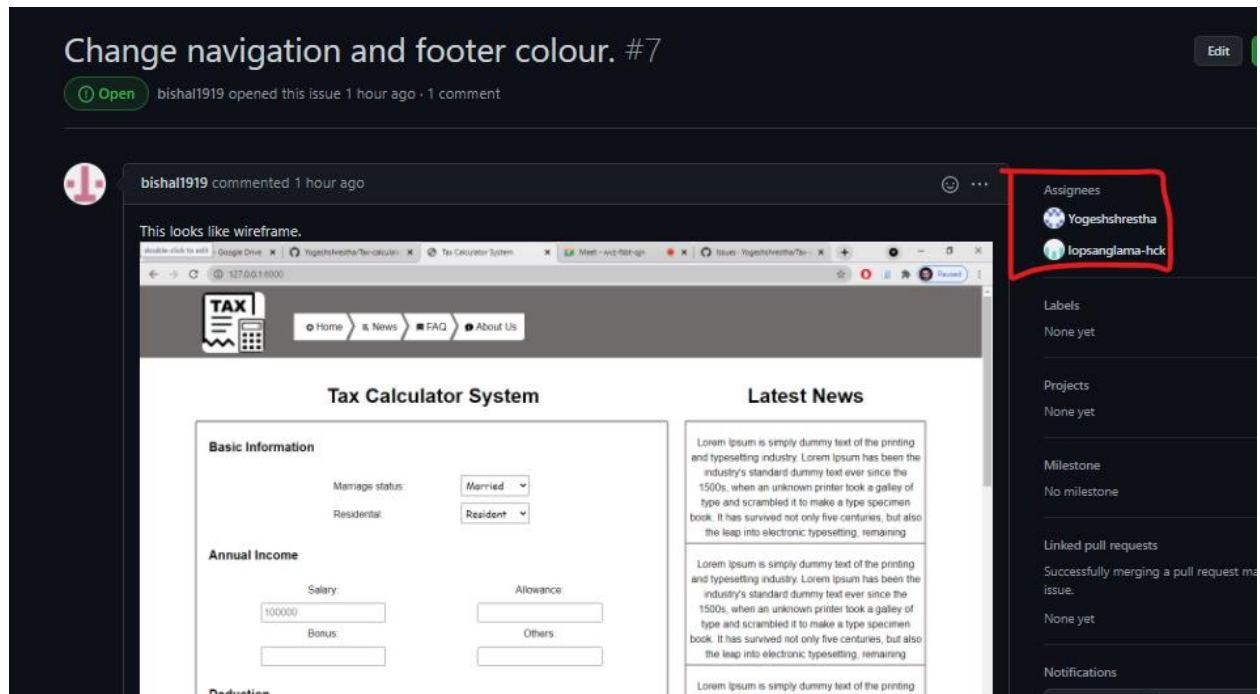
Change navigation and footer colour. #7

Edit

Open bishal1919 opened this issue 1 hour ago · 1 comment

bishal1919 commented 1 hour ago

This looks like wireframe.

double-click to edit · Google Drive × Yogeshshrestha/Tax-calculat × Tax Calculator System × Meet - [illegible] × Issues · Yogeshshrestha/Tax- × +

127.0.0.1:8000

Paused

TAX

Home News FAQ About Us

Tax Calculator System

Basic Information

Marriage status: Married

Residental: Resident

Annual Income

Salary: 100000

Allowance:

Bonus:

Others:

Latest News

Lorem Ipsum is simply dummy text of the printing and typesetting industry. Lorem Ipsum has been the industry's standard dummy text ever since the 1500s, when an unknown printer took a galley of type and scrambled it to make a type specimen book. It has survived not only five centuries, but also the leap into electronic typesetting, remaining

Lorem Ipsum is simply dummy text of the printing and typesetting industry. Lorem Ipsum has been the industry's standard dummy text ever since the 1500s, when an unknown printer took a galley of type and scrambled it to make a type specimen book. It has survived not only five centuries, but also the leap into electronic typesetting, remaining

Lorem Ipsum is simply dummy text of the printing

Assignees
Yogeshshrestha
lopsanglama-hck

Labels
None yet

Projects
None yet

Milestone
No milestone

Linked pull requests
Successfully merging a pull request ma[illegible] issue.
None yet

Notifications